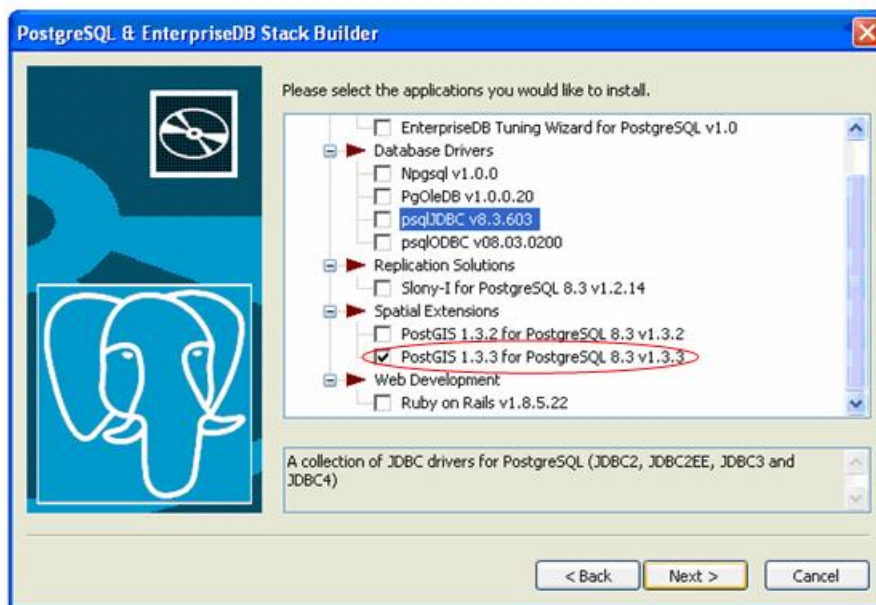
PostgreSQL & EnterpriseDB Stack Builder

Please select the applications you would like to install.

EnterpriseDB Tuning Wizard for PostgreSQL v1.0
Database Drivers
Npgsql v1.0.0
PgOleDB v1.0.0.20
psqlJDBC v8.3.603
psqlODBC v08.03.0200
Replication Solutions
Slony-I for PostgreSQL 8.3 v1.2.14
Spatial Extensions
PostGIS 1.3.2 for PostgreSQL 8.3 v1.3.2
PostGIS 1.3.3 for PostgreSQL 8.3 v1.3.3
Web Development
Ruby on Rails v1.8.5.22

A collection of JDBC drivers for PostgreSQL (JDBC2, JDBC2EE, JDBC3 and JDBC4)

< Back
Next >
Cancel